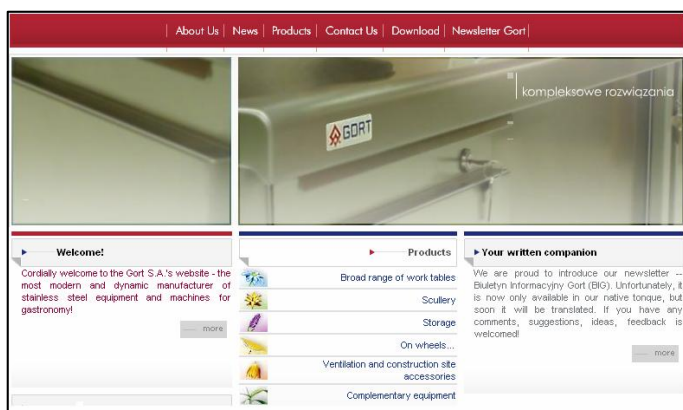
About Us | News | Products | Contact Us | Download | Newsletter Gort

kompleksowe rozwiązania

GORT

Welcome!

Cordially welcome to the Gort S.A.'s website - the most modern and dynamic manufacturer of stainless steel equipment and machines for gastronomy!

more

Products

Broad range of work tables

Scullery

Storage

On wheels...

Ventilation and construction site accessories

Complementary equipment

Your written companion

We are proud to introduce our newsletter -- Biuletyn Informacyjny Gort (BIG). Unfortunately, it is now only available in our native tonque, but soon it will be translated. If you have any comments, suggestions, ideas, feedback is welcomed!

more